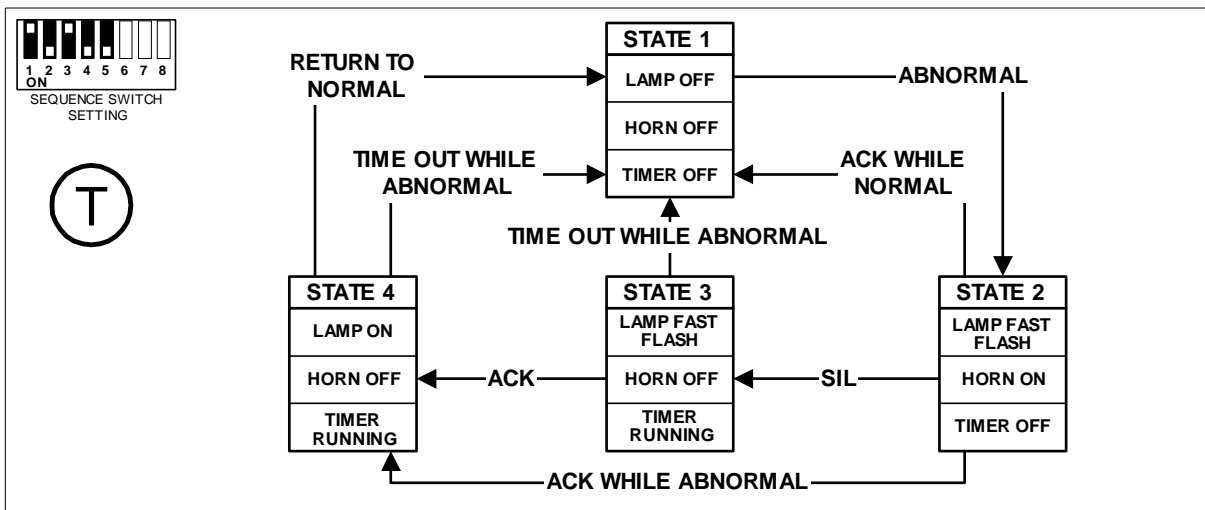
1 2 3 4 5 6 7 8
ON
SEQUENCE SWITCH SETTING

T

RETURN TO NORMAL

STATE 1
LAMP OFF
HORN OFF
TIMER OFF

ABNORMAL

TIME OUT WHILE ABNORMAL

ACK WHILE NORMAL

TIME OUT WHILE ABNORMAL

STATE 4
LAMP ON
HORN OFF
TIMER RUNNING

STATE 3
LAMP FAST FLASH
HORN OFF
TIMER RUNNING

STATE 2
LAMP FAST FLASH
HORN ON
TIMER OFF

ACK

SIL

ACK WHILE ABNORMAL